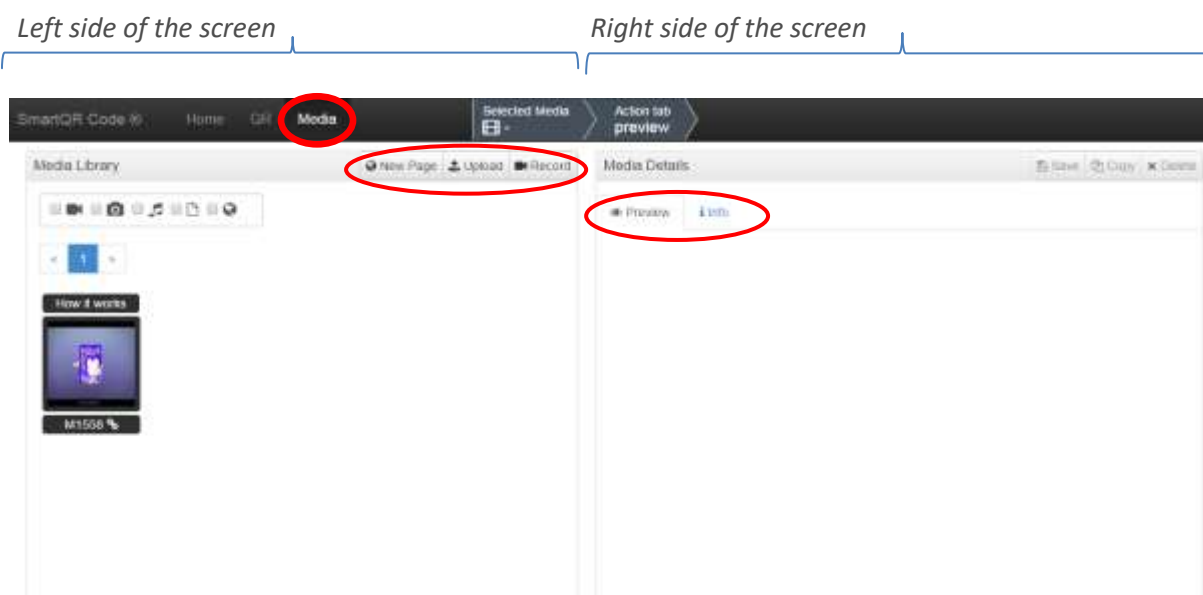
Left side of the screen

Right side of the screen

SmartQR Code ® Home QR Media

Selected Media -

Action tab preview

Media Library

New Page Upload Record

< 1 >

How it works

M1558

Media Details

Save Copy Delete

Preview Info